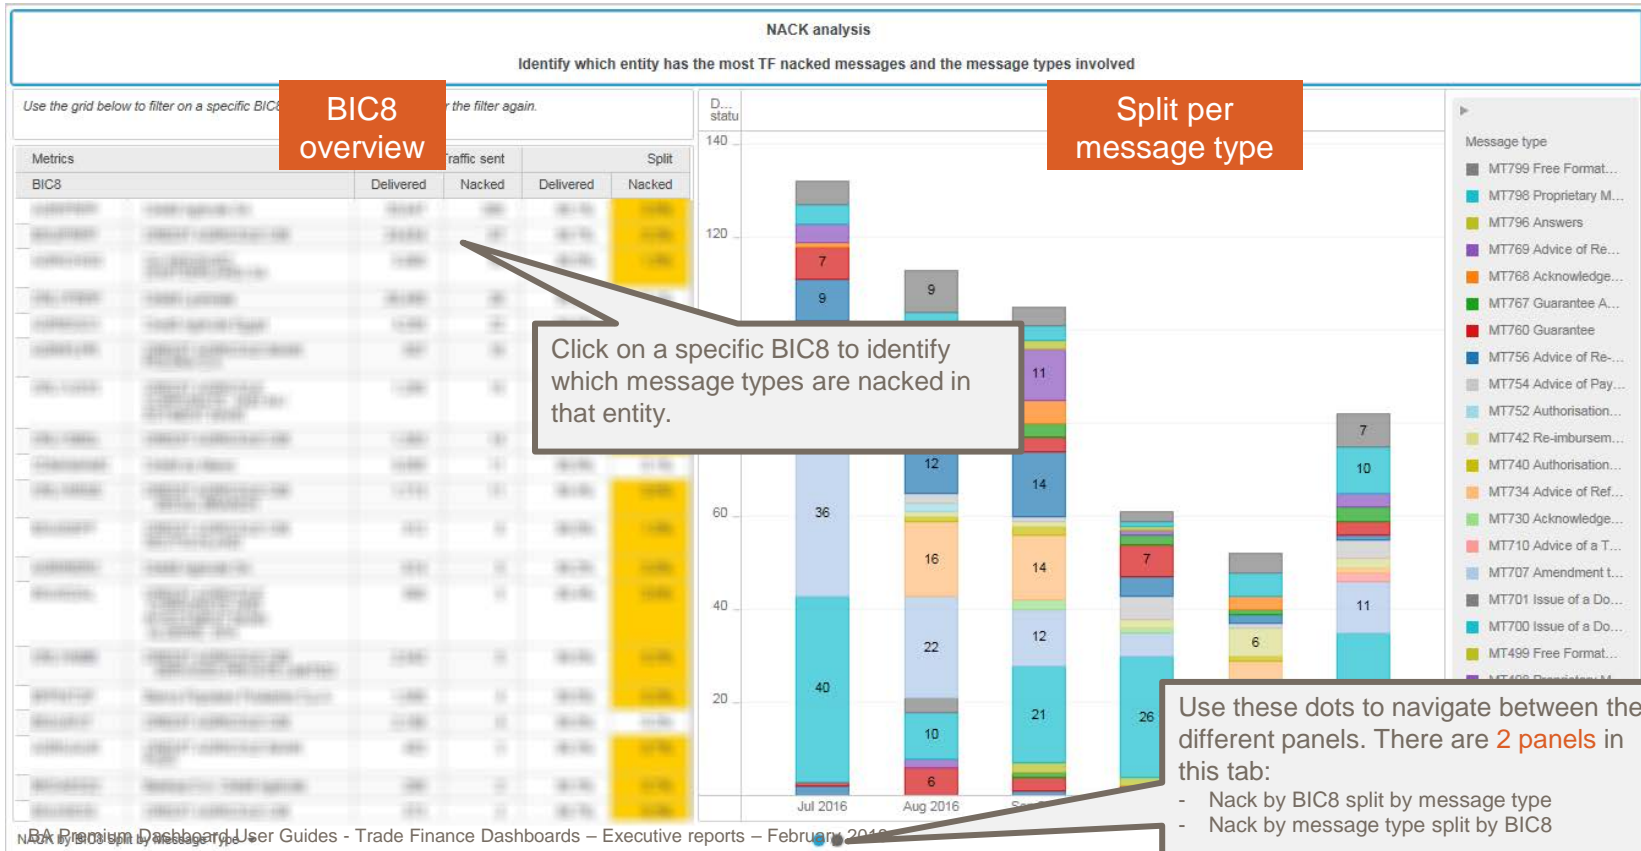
NACK analysis

Identify which entity has the most TF nacked messages and the message types involved

Use the grid below to filter on a specific BIC8 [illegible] the filter again.

BIC8 overview

Split per message type

| Metrics | | Traffic sent | | Split | |
|---|---|---|---|---|---|
| BIC8 | | Delivered | Nacked | Delivered | Nacked |

D... statu

140
120
60
40
20

Click on a specific BIC8 to identify which message types are nacked in that entity.

7
9
9
11
12
14
36
16
14
7
10
12
22
6
11
40
21
26
10
6

Jul 2016
Aug 2016
Sep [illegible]

Message type
MT799 Free Format...
MT798 Proprietary M...
MT796 Answers
MT769 Advice of Re...
MT768 Acknowledge...
MT767 Guarantee A...
MT760 Guarantee
MT756 Advice of Re-...
MT754 Advice of Pay...
MT752 Authorisation...
MT742 Re-imbursem...
MT740 Authorisation...
MT734 Advice of Ref...
MT730 Acknowledge...
MT710 Advice of a T...
MT707 Amendment t...
MT701 Issue of a Do...
MT700 Issue of a Do...
MT499 Free Format...
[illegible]

Use these dots to navigate between the different panels. There are 2 panels in this tab:
- Nack by BIC8 split by message type
- Nack by message type split by BIC8

NACK by BIC8 split by message type

BA Premium Dashboard User Guides - Trade Finance Dashboards – Executive reports – February 2016